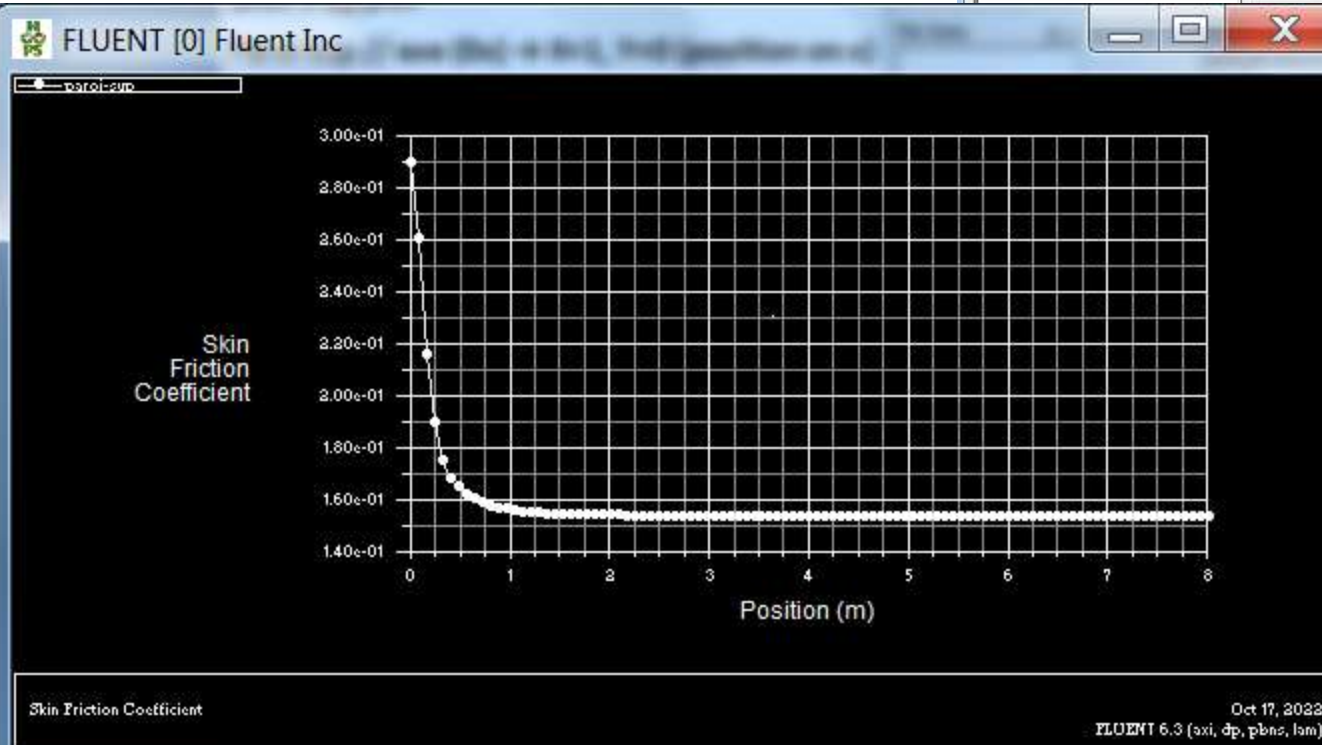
FLUENT [0] Fluent Inc

paroi-sup

3.00e-01
2.80e-01
2.60e-01
2.40e-01
2.20e-01
2.00e-01
1.80e-01
1.60e-01
1.40e-01

Skin Friction Coefficient

0 1 2 3 4 5 6 7 8

Position (m)

Skin Friction Coefficient

Oct 17, 2022
FLUENT 6.3 (axi, dp, pbns, lam)